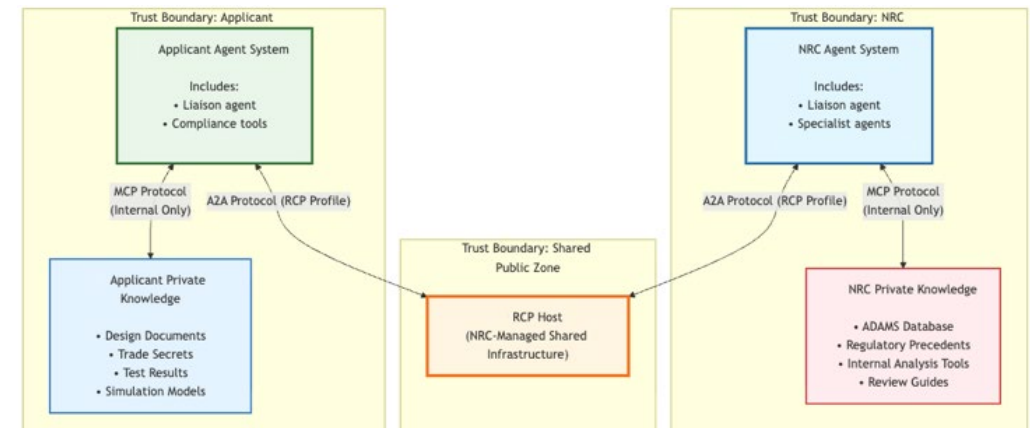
Trust Boundary: Applicant

Applicant Agent System

Includes:
• Liaison agent
• Compliance tools

MCP Protocol (Internal Only)

A2A Protocol (RCP Profile)

Applicant Private Knowledge

• Design Documents
• Trade Secrets
• Test Results
• Simulation Models

Trust Boundary: Shared Public Zone

RCP Host (NRC-Managed Shared Infrastructure)

Trust Boundary: NRC

NRC Agent System

Includes:
• Liaison agent
• Specialist agents

A2A Protocol (RCP Profile)

MCP Protocol (Internal Only)

NRC Private Knowledge

• ADAMS Database
• Regulatory Precedents
• Internal Analysis Tools
• Review Guides